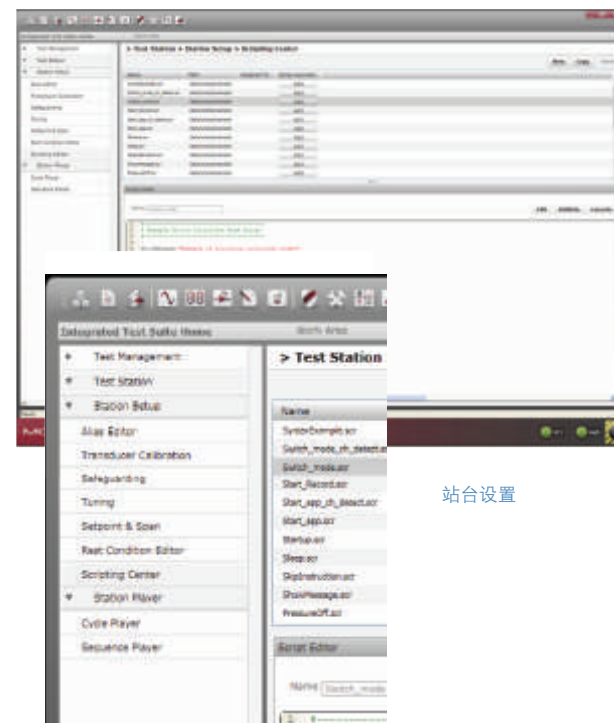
> Test Station > Station Setup > Scripting Center

Integrated Test Suite Home

Work Area

Test Management

Test Station

Station Setup

Alias Editor

Transducer Calibration

Safeguarding

Tuning

Setpoint & Span

Rest Condition Editor

Scripting Center

Station Player

Cycle Player

Sequence Player

> Test Station

Name

SystemExample.scr

Switch_mode_ch_detect.scr

Switch_mode.scr

Start_Record.scr

Start_app_ch_detect.scr

Start_app.scr

Startup.scr

Sleep.scr

SkipInstruction.scr

ShowMessage.scr

PressureOff.scr

Script Editor

Name Switch_mode

站台设置